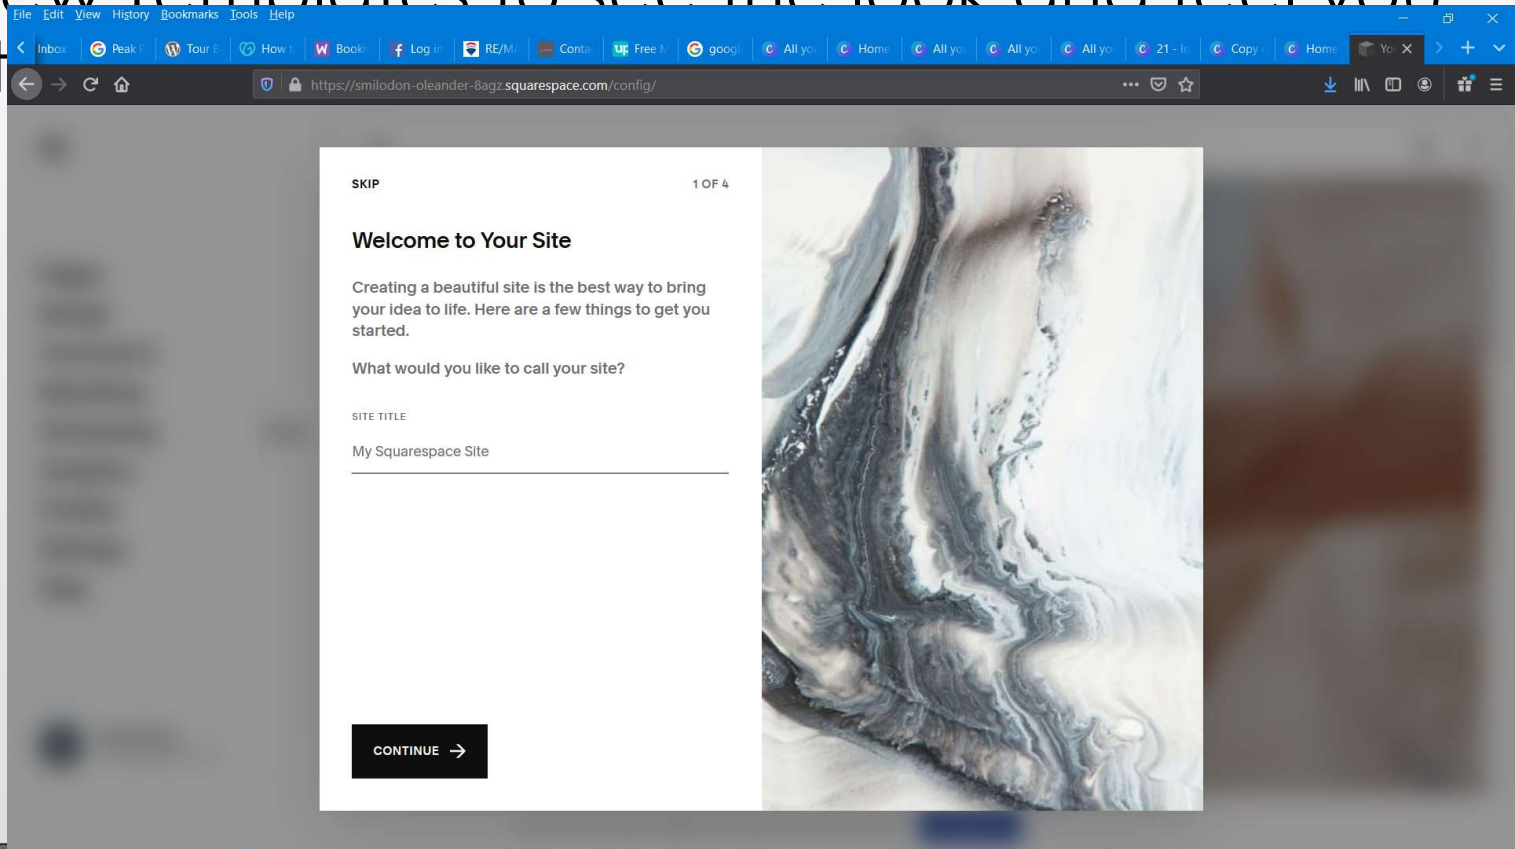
File Edit View History Bookmarks Tools Help

Inbox | Peak P | Tour B | How t | Booki | Log in | RE/M | Conta | Free M | googl | All yo | Home | All yo | All yo | All yo | 21 - In | Copy | Home | Yo

https://smilodon-oleander-8agz.squarespace.com/config/

SKIP

1 OF 4

Welcome to Your Site

Creating a beautiful site is the best way to bring your idea to life. Here are a few things to get you started.

What would you like to call your site?

SITE TITLE

My Squarespace Site

CONTINUE